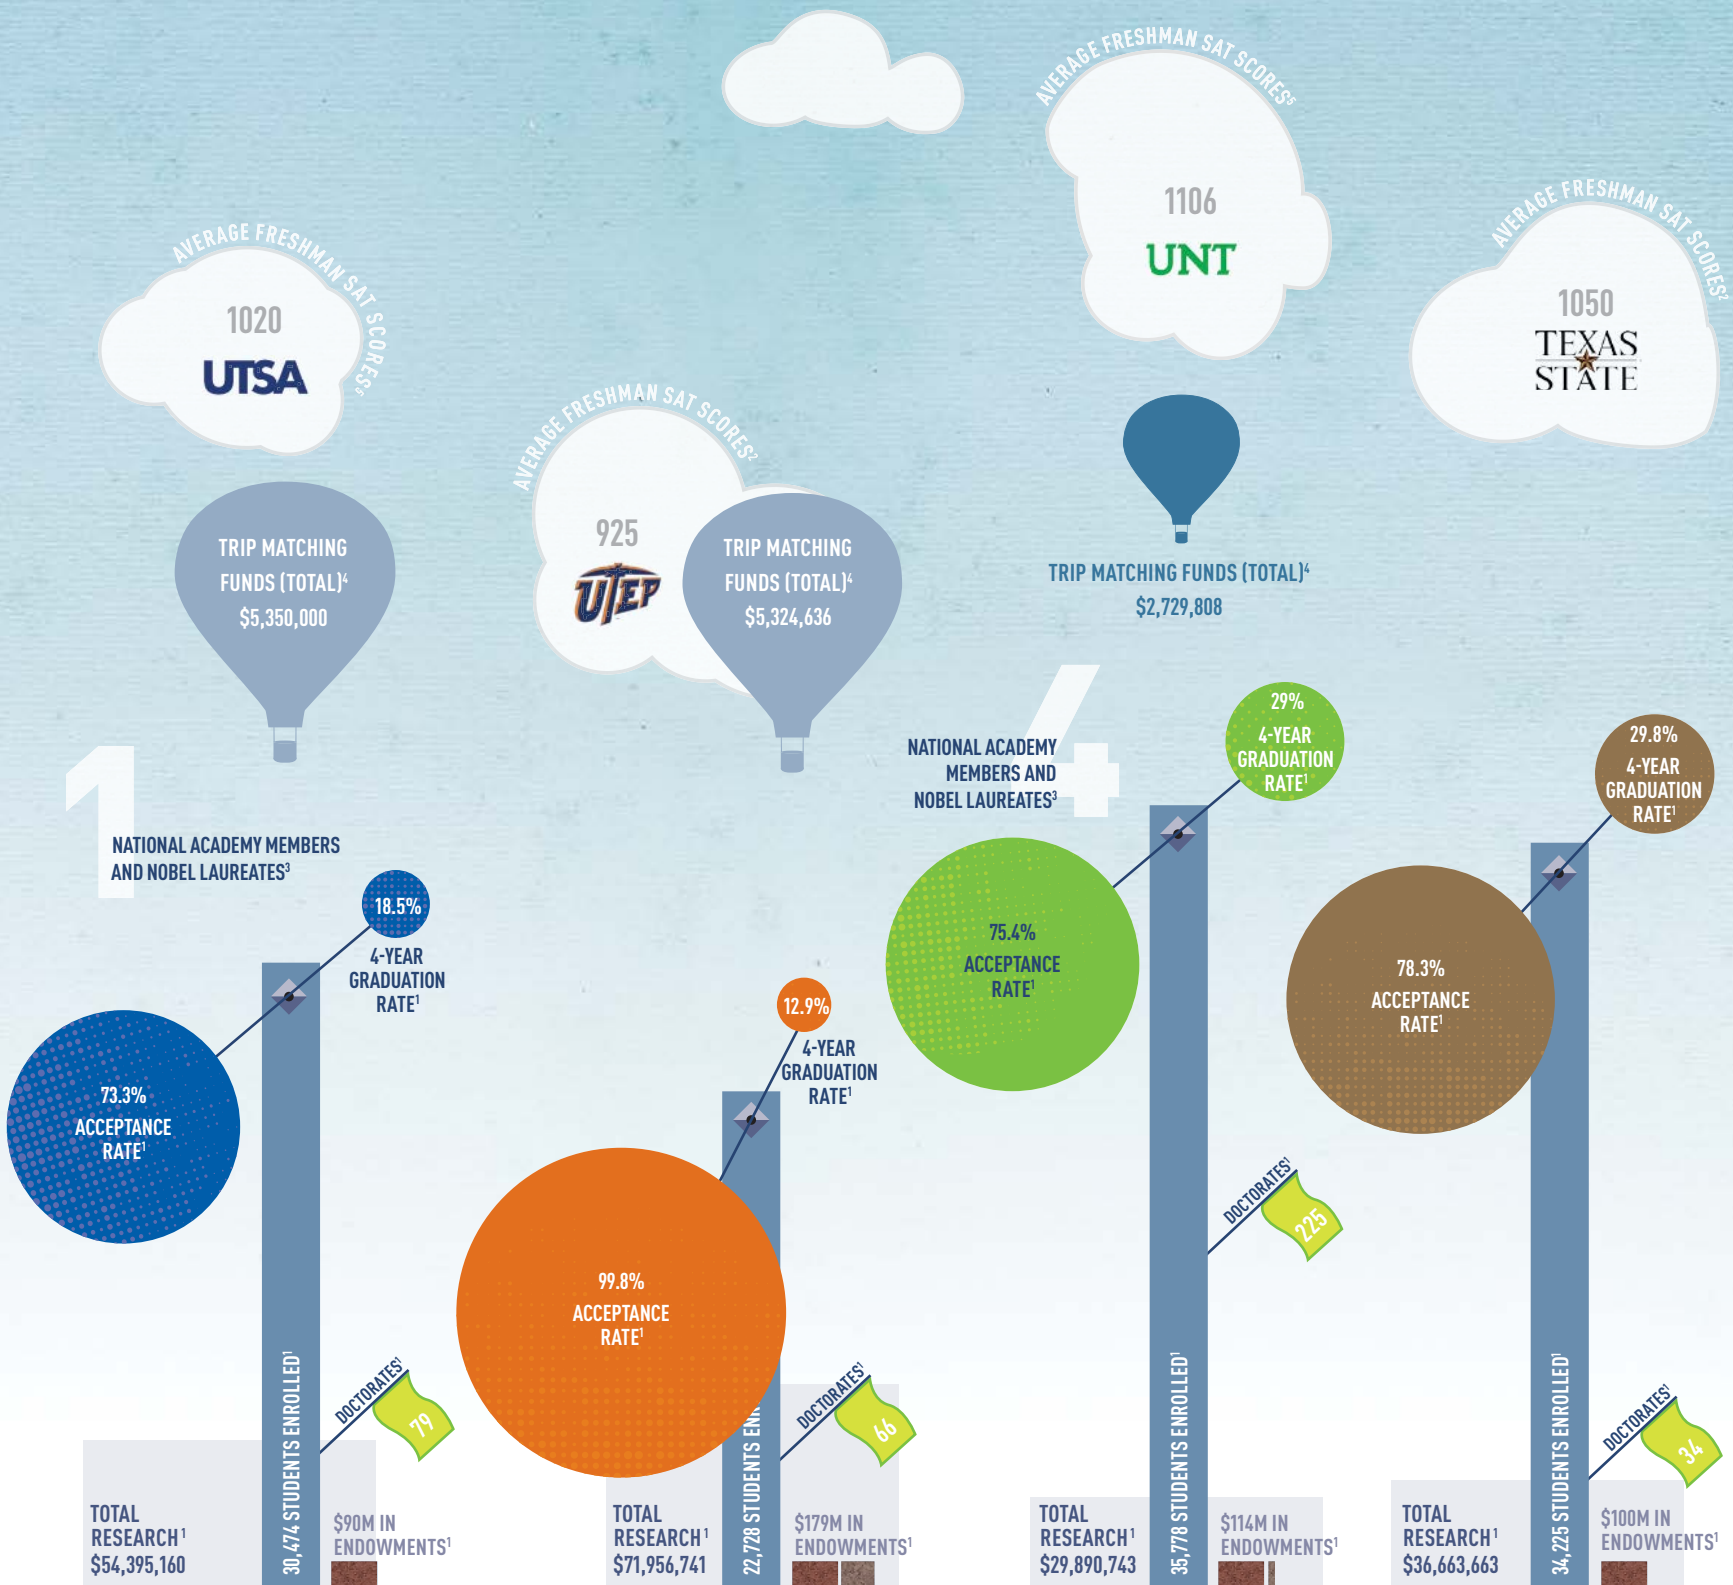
AVERAGE FRESHMAN SAT SCORES$^{5}$

1106

UNT

AVERAGE FRESHMAN SAT SCORES$^{5}$

1020

UTSA

AVERAGE FRESHMAN SAT SCORES$^{2}$

1050

TEXAS STATE

AVERAGE FRESHMAN SAT SCORES$^{2}$

925

UTEP

TRIP MATCHING FUNDS (TOTAL)$^{4}$ $5,350,000

TRIP MATCHING FUNDS (TOTAL)$^{4}$ $5,324,636

TRIP MATCHING FUNDS (TOTAL)$^{4}$ $2,729,808

1

NATIONAL ACADEMY MEMBERS AND NOBEL LAUREATES$^{3}$

18.5%

4-YEAR GRADUATION RATE$^{1}$

73.3% ACCEPTANCE RATE$^{1}$

30,474 STUDENTS ENROLLED$^{1}$

DOCTORATES$^{1}$

79

TOTAL RESEARCH$^{1}$ $54,395,160

$90M IN ENDOWMENTS$^{1}$

12.9%

4-YEAR GRADUATION RATE$^{1}$

99.8% ACCEPTANCE RATE$^{1}$

22,728 STUDENTS EN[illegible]

DOCTORATES$^{1}$

66

TOTAL RESEARCH$^{1}$ $71,956,741

$179M IN ENDOWMENTS$^{1}$

4

NATIONAL ACADEMY MEMBERS AND NOBEL LAUREATES$^{3}$

29%

4-YEAR GRADUATION RATE$^{1}$

75.4% ACCEPTANCE RATE$^{1}$

35,778 STUDENTS ENROLLED$^{1}$

DOCTORATES$^{1}$

225

TOTAL RESEARCH$^{1}$ $29,890,743

$114M IN ENDOWMENTS$^{1}$

29.8%

4-YEAR GRADUATION RATE$^{1}$

78.3% ACCEPTANCE RATE$^{1}$

34,225 STUDENTS ENROLLED$^{1}$

DOCTORATES$^{1}$

34

TOTAL RESEARCH$^{1}$ $36,663,663

$100M IN ENDOWMENTS$^{1}$